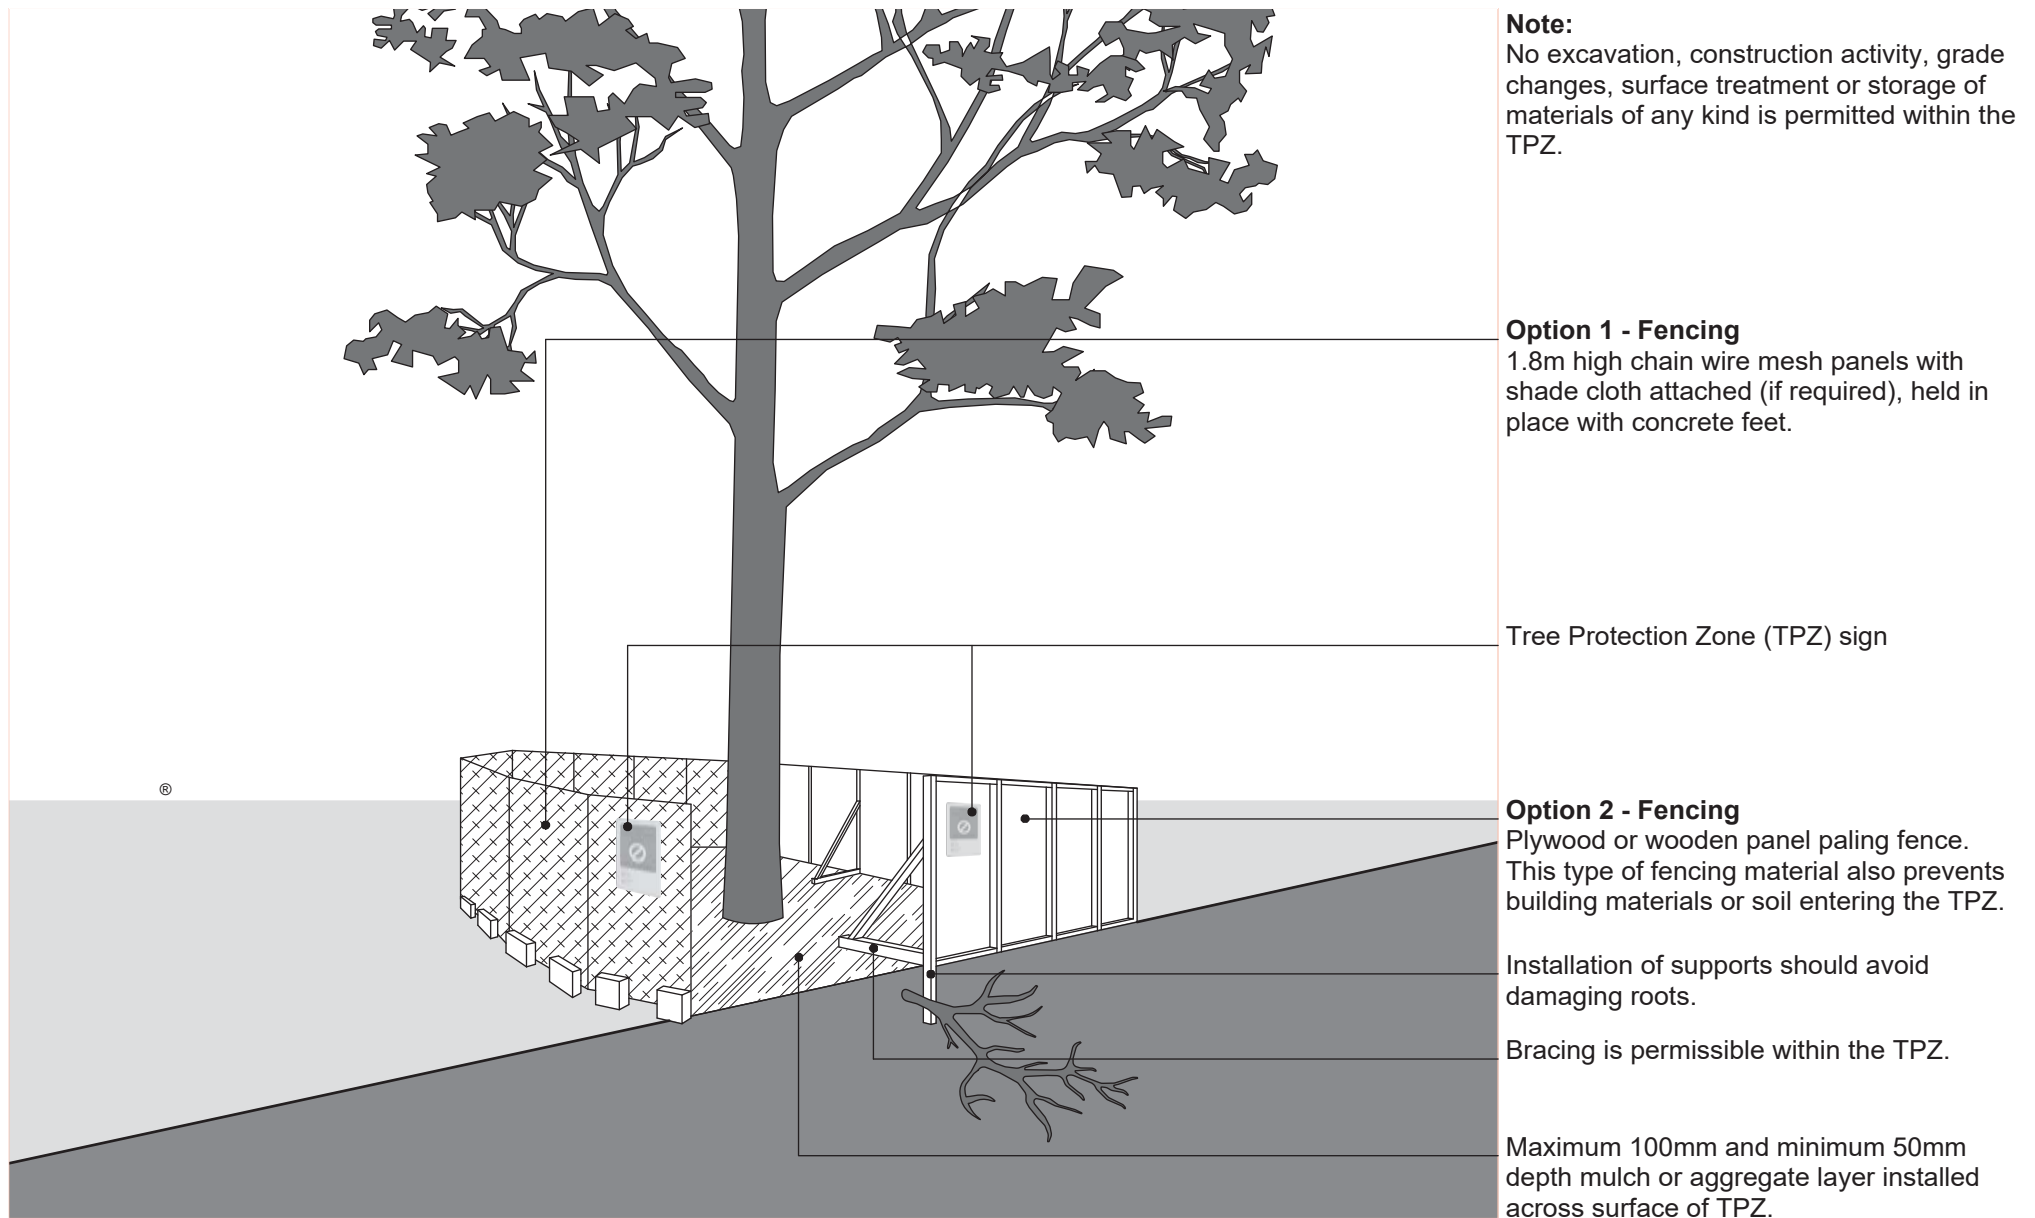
®

Note:
No excavation, construction activity, grade changes, surface treatment or storage of materials of any kind is permitted within the TPZ.

Option 1 - Fencing
1.8m high chain wire mesh panels with shade cloth attached (if required), held in place with concrete feet.

Tree Protection Zone (TPZ) sign

Option 2 - Fencing
Plywood or wooden panel paling fence. This type of fencing material also prevents building materials or soil entering the TPZ.

Installation of supports should avoid damaging roots.

Bracing is permissible within the TPZ.

Maximum 100mm and minimum 50mm depth mulch or aggregate layer installed across surface of TPZ.